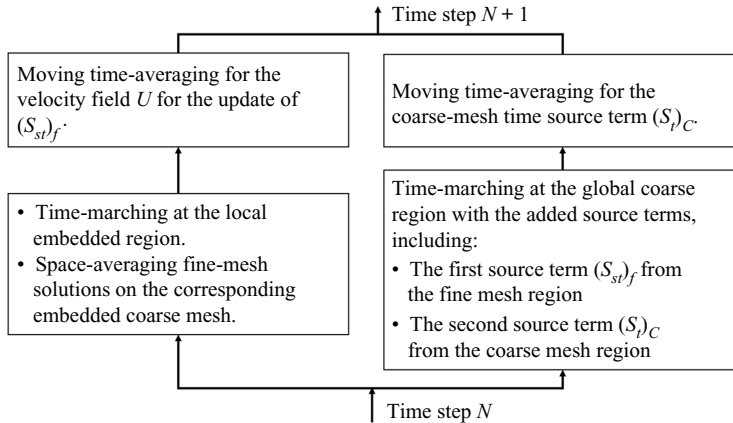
Time step $N + 1$

Moving time-averaging for the velocity field $U$ for the update of $(S_{st})_f$.

• Time-marching at the local embedded region.
• Space-averaging fine-mesh solutions on the corresponding embedded coarse mesh.

Moving time-averaging for the coarse-mesh time source term $(S_t)_C$.

Time-marching at the global coarse region with the added source terms, including:
• The first source term $(S_{st})_f$ from the fine mesh region
• The second source term $(S_t)_C$ from the coarse mesh region

Time step $N$